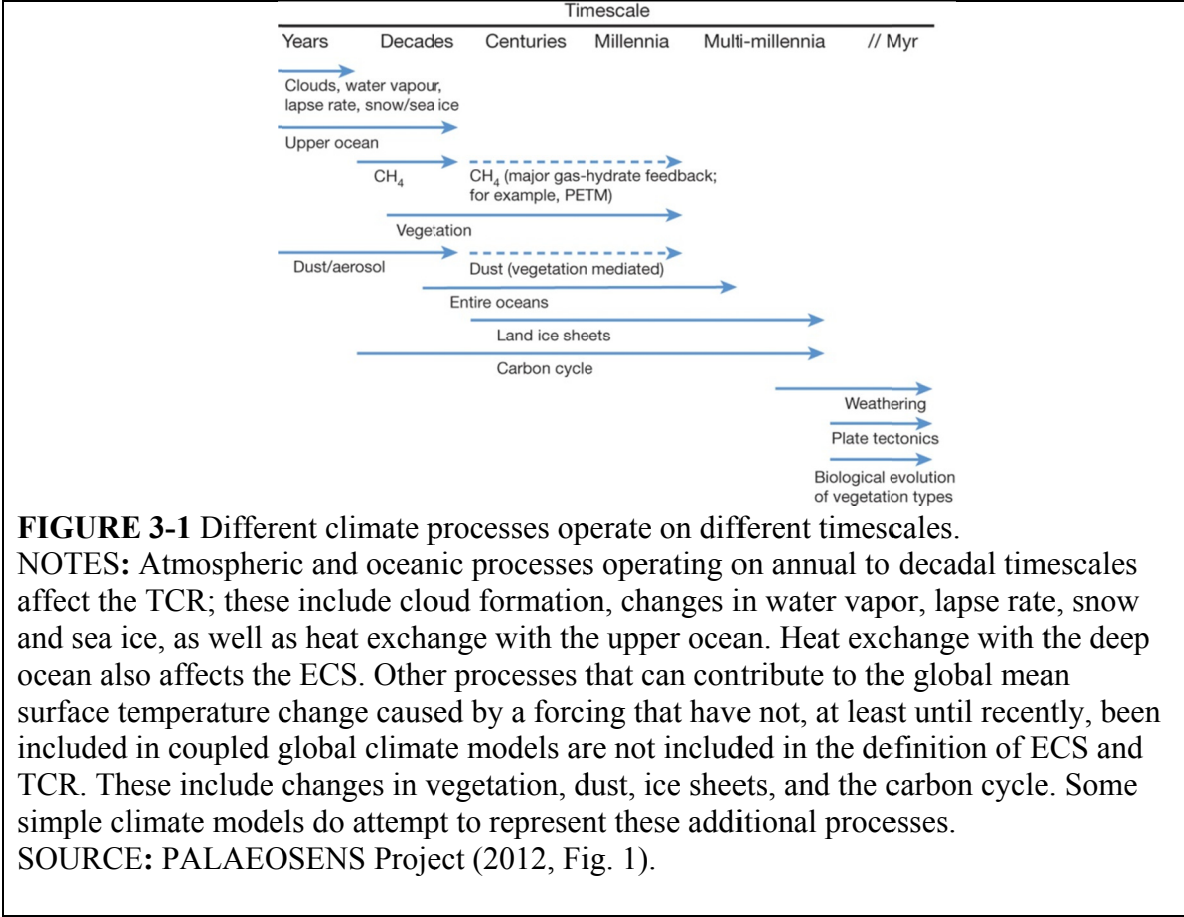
Timescale

Years Decades Centuries Millennia Multi-millennia // Myr

Clouds, water vapour, lapse rate, snow/sea ice

Upper ocean

$CH_4$

$CH_4$ (major gas-hydrate feedback; for example, PETM)

Vege:ation

Dust/aerosol

Dust (vegetation mediated)

Entire oceans

Land ice sheets

Carbon cycle

Weathering

Plate tectonics

Biological evolution of vegetation types

**FIGURE 3-1** Different climate processes operate on different timescales.
NOTES**:** Atmospheric and oceanic processes operating on annual to decadal timescales affect the TCR; these include cloud formation, changes in water vapor, lapse rate, snow and sea ice, as well as heat exchange with the upper ocean. Heat exchange with the deep ocean also affects the ECS. Other processes that can contribute to the global mean surface temperature change caused by a forcing that have not, at least until recently, been included in coupled global climate models are not included in the definition of ECS and TCR. These include changes in vegetation, dust, ice sheets, and the carbon cycle. Some simple climate models do attempt to represent these additional processes.
SOURCE**:** PALAEOSENS Project (2012, Fig. 1).